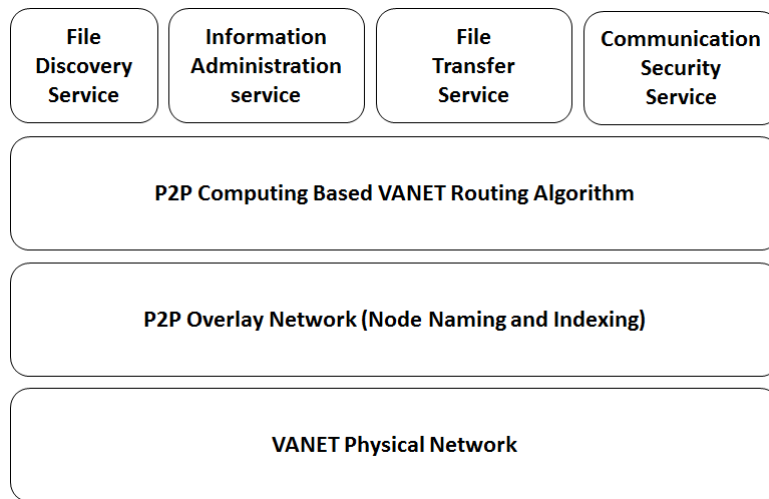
File Discovery Service

Information Administration service

File Transfer Service

Communication Security Service

P2P Computing Based VANET Routing Algorithm

P2P Overlay Network (Node Naming and Indexing)

VANET Physical Network